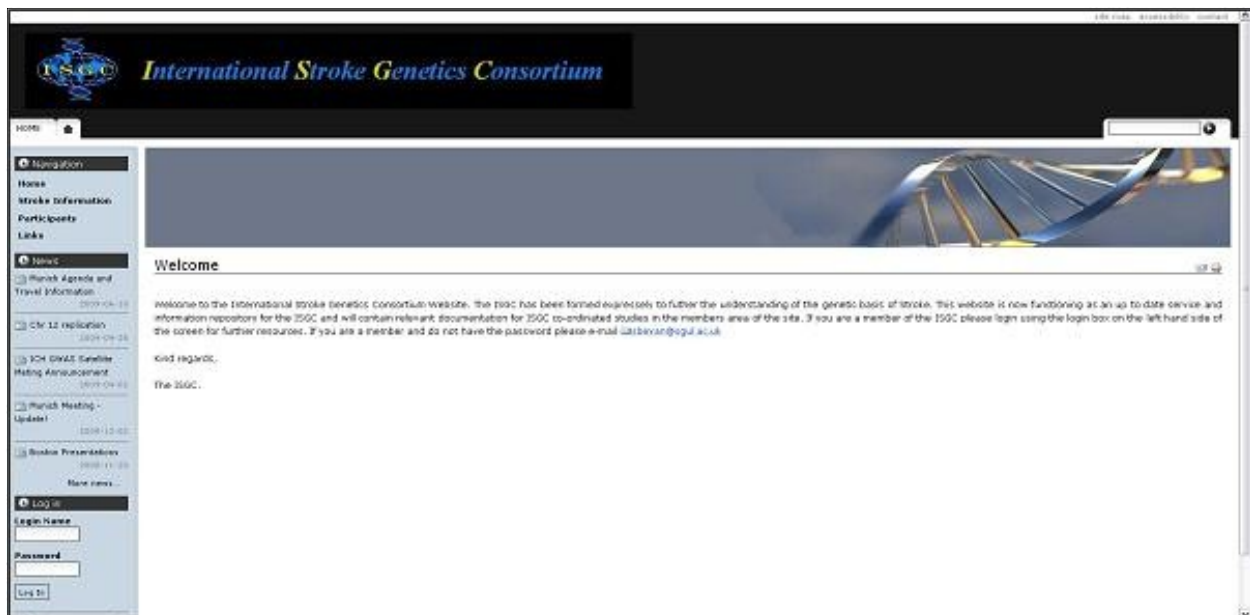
site map accessibility contact

ISGC

International Stroke Genetics Consortium

HOME

Navigation

Home

Stroke Information

Participants

Links

News

Munich Agenda and Travel Information
2009-04-15

Chr 12 replication
2009-04-08

ICH GWAS Satellite Meting Announcement
2009-04-01

Munich Meeting - Update!
2008-12-03

Boston Presentations
2008-11-20

More news...

Log in

Login Name

Password

Log in

Welcome

Welcome to the International Stroke Genetics Consortium Website. The ISGC has been formed expressely to futher the understanding of the genetic basis of Stroke. This website is now functioning as an up to date service and information repository for the ISGC and will contain relevant documentation for ISGC co-ordinated studies in the members area of the site. If you are a member of the ISGC please login using the login box on the left hand side of the screen for further resources. If you are a member and do not have the password please e-mail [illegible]

Kind regards,

The ISGC.